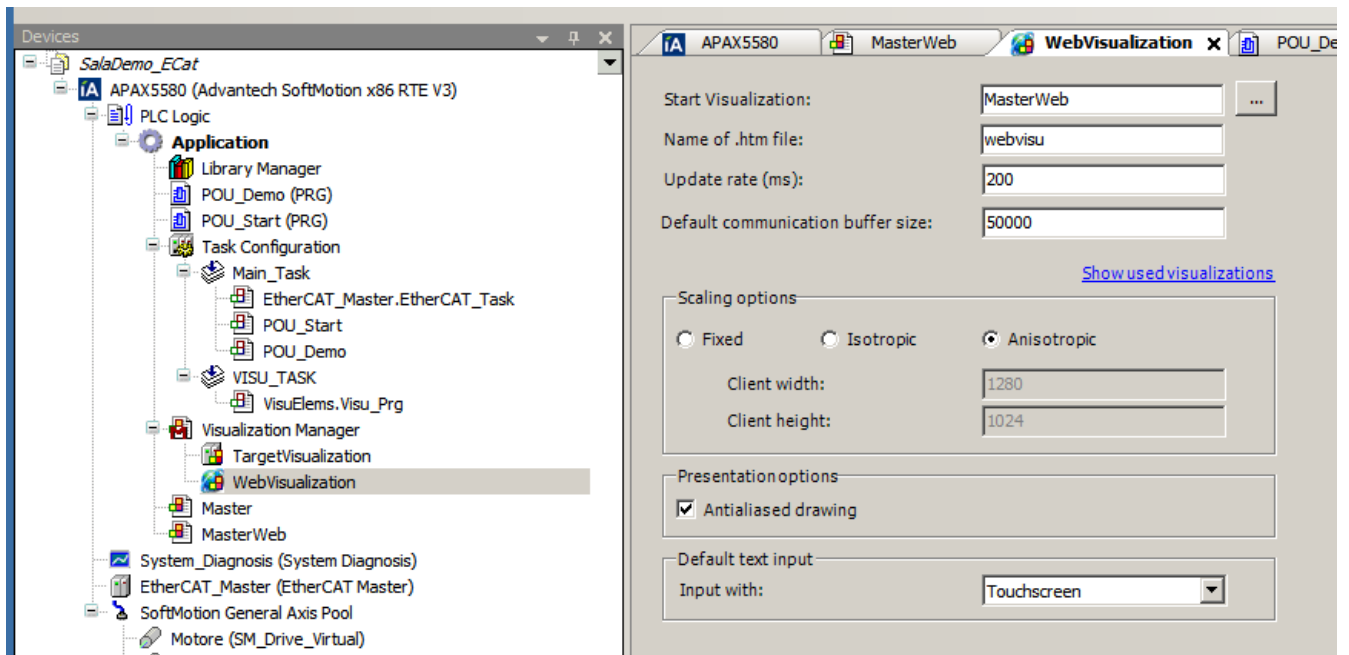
Devices

SalaDemo_ECat
APAX5580 (Advantech SoftMotion x86 RTE V3)
PLC Logic
Application
Library Manager
POU_Demo (PRG)
POU_Start (PRG)
Task Configuration
Main_Task
EtherCAT_Master.EtherCAT_Task
POU_Start
POU_Demo
VISU_TASK
VisuElems.Visu_Prg
Visualization Manager
TargetVisualization
WebVisualization
Master
MasterWeb
System_Diagnosis (System Diagnosis)
EtherCAT_Master (EtherCAT Master)
SoftMotion General Axis Pool
Motore (SM_Drive_Virtual)

APAX5580 | MasterWeb | WebVisualization | POU_De

Start Visualization: MasterWeb ...
Name of .htm file: webvisu
Update rate (ms): 200
Default communication buffer size: 50000

Show used visualizations

Scaling options
Fixed Isotropic Anisotropic
Client width: 1280
Client height: 1024

Presentation options
Antialiased drawing

Default text input
Input with: Touchscreen